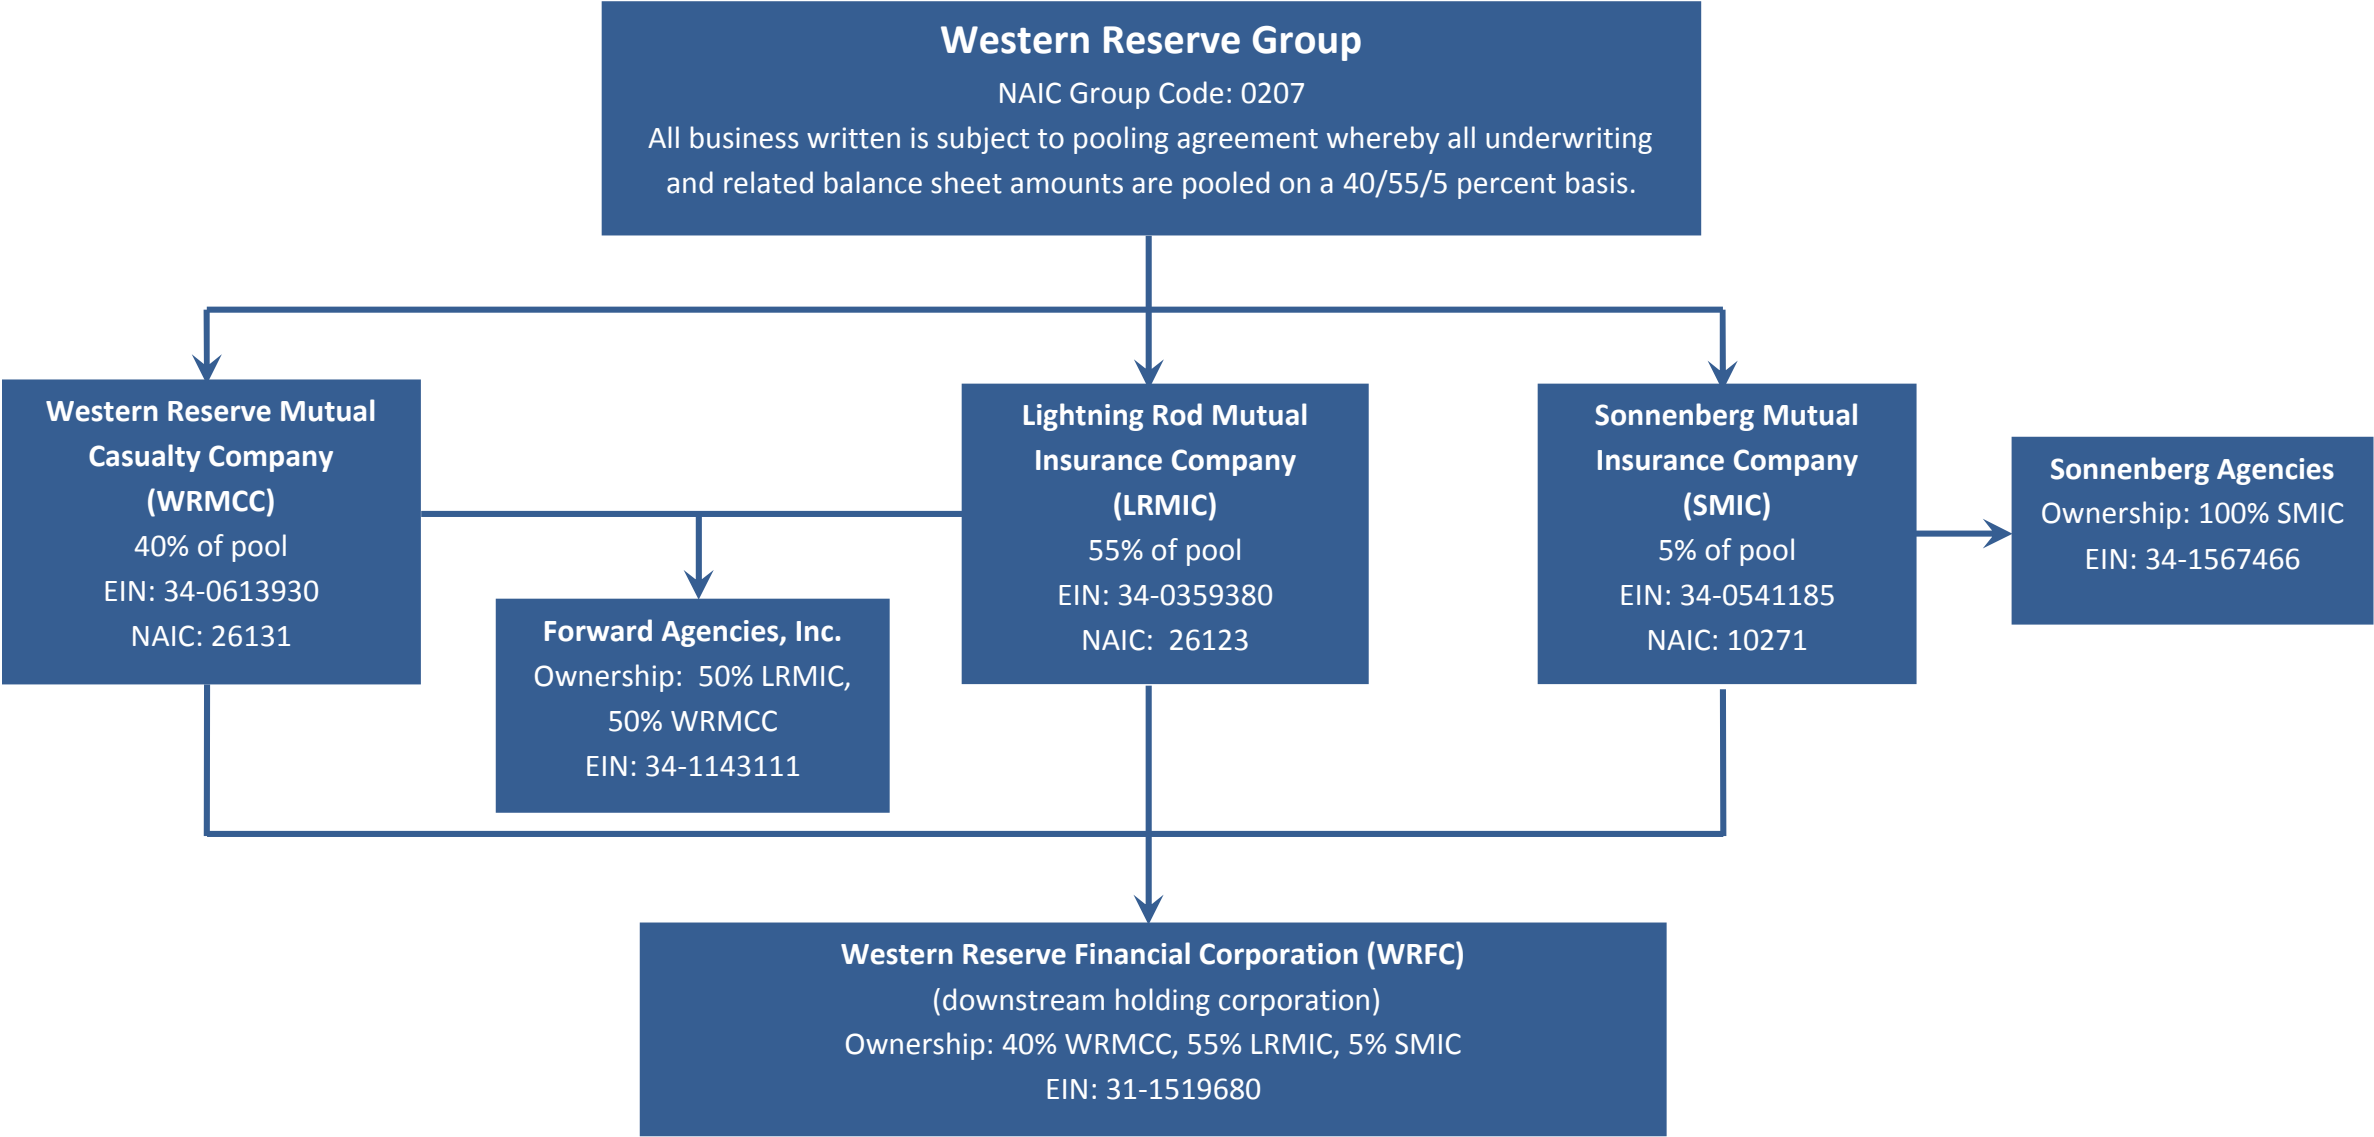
Western Reserve Group
NAIC Group Code: 0207
All business written is subject to pooling agreement whereby all underwriting and related balance sheet amounts are pooled on a 40/55/5 percent basis.

Western Reserve Mutual Casualty Company (WRMCC)
40% of pool
EIN: 34-0613930
NAIC: 26131

Forward Agencies, Inc.
Ownership: 50% LRMIC, 50% WRMCC
EIN: 34-1143111

Lightning Rod Mutual Insurance Company (LRMIC)
55% of pool
EIN: 34-0359380
NAIC: 26123

Sonnenberg Mutual Insurance Company (SMIC)
5% of pool
EIN: 34-0541185
NAIC: 10271

Sonnenberg Agencies
Ownership: 100% SMIC
EIN: 34-1567466

Western Reserve Financial Corporation (WRFC)
(downstream holding corporation)
Ownership: 40% WRMCC, 55% LRMIC, 5% SMIC
EIN: 31-1519680